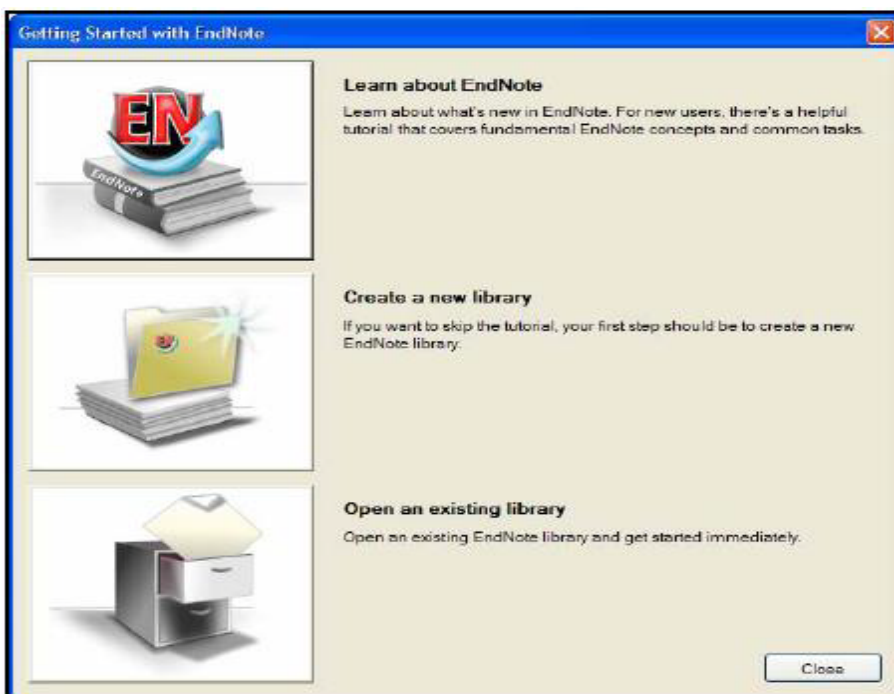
Getting Started with EndNote

EN

EndNote

Learn about EndNote

Learn about what's new in EndNote. For new users, there's a helpful tutorial that covers fundamental EndNote concepts and common tasks.

Create a new library

If you want to skip the tutorial, your first step should be to create a new EndNote library.

Open an existing library

Open an existing EndNote library and get started immediately.

Close